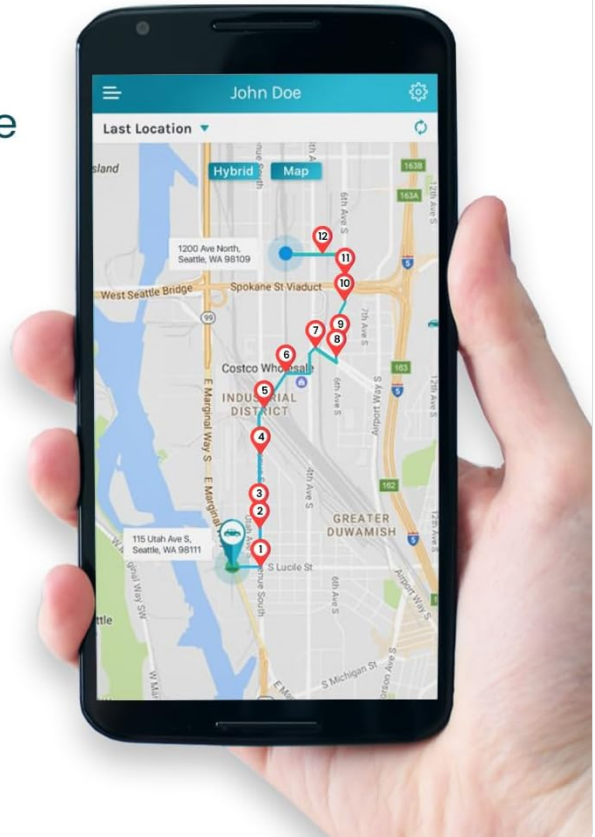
e

John Doe

Last Location

Hybrid Map

sland

1200 Ave North, Seattle, WA 98109

West Seattle Bridge

Spokane St Viaduct

99

6th Ave S

7th Ave S

Costco Wholesale

INDUSTRIAL DISTRICT

E Marginal Way S

4th Ave S

Airport Way S

GREATER DUWAMISH

115 Utah Ave S, Seattle, WA 98111

S Lucile St

S Michigan St

ttle

12 11 10 9 8 7 6 5 4 3 2 1

5

163

162

1638

163A